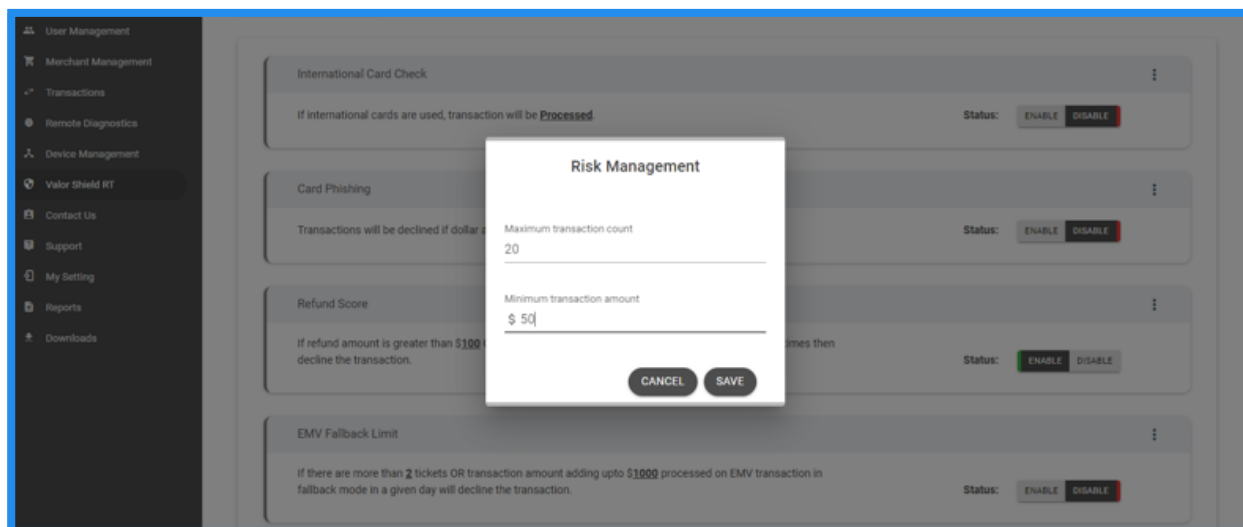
User Management
Merchant Management
Transactions
Remote Diagnostics
Device Management
Valor Shield RT
Contact Us
Support
My Setting
Reports
Downloads

International Card Check
If international cards are used, transaction will be Processed.
Status: ENABLE DISABLE

Card Phishing
Transactions will be declined if dollar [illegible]
Status: ENABLE DISABLE

Refund Score
If refund amount is greater than $100 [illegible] times then decline the transaction.
Status: ENABLE DISABLE

EMV Fallback Limit
If there are more than 2 tickets OR transaction amount adding upto $1000 processed on EMV transaction in fallback mode in a given day will decline the transaction.
Status: ENABLE DISABLE

Risk Management
Maximum transaction count
20
Minimum transaction amount
$ 50
CANCEL SAVE